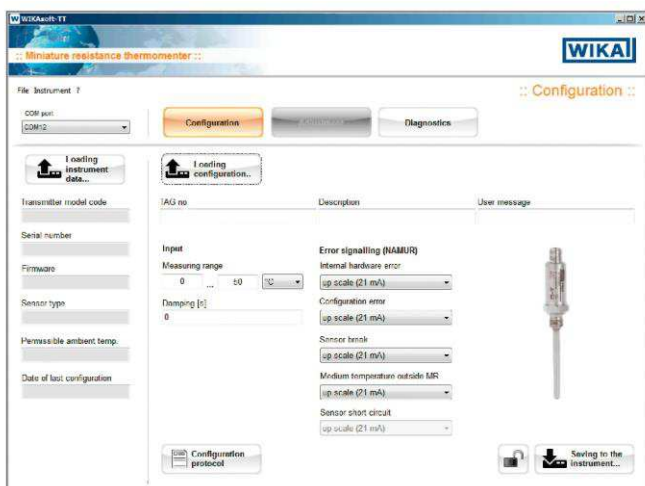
WIKAsoft-TT

:: Miniature resistance thermomenter ::

WIKA

File Instrument ?

:: Configuration ::

COM port
COM12

Configuration

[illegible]

Diagnostics

Loading instrument data...

Loading configuration..

Transmitter model code

Serial number

Firmware

Sensor type

Permissible ambient temp.

Date of last configuration

TAG no

Description

User message

Input

Measuring range

0 ... 60 °C

Damping [s]

0

Error signalling (NAMUR)

Internal hardware error

up scale (21 mA)

Configuration error

up scale (21 mA)

Sensor break

up scale (21 mA)

Medium temperature outside MR

up scale (21 mA)

Sensor short circuit

up scale (21 mA)

Configuration protocol

Saving to the instrument...